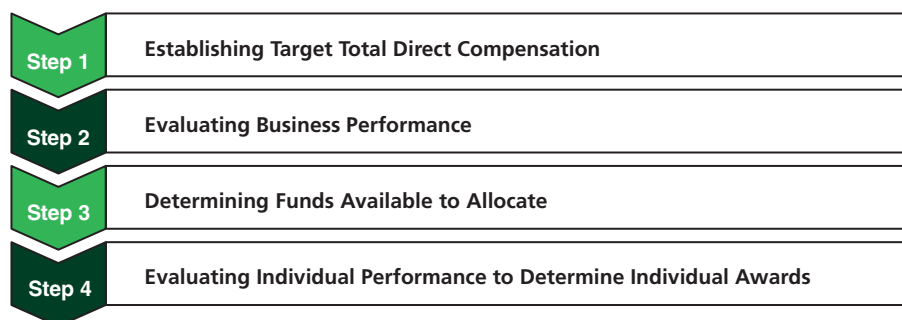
Step 1

Establishing Target Total Direct Compensation

Step 2

Evaluating Business Performance

Step 3

Determining Funds Available to Allocate

Step 4

Evaluating Individual Performance to Determine Individual Awards